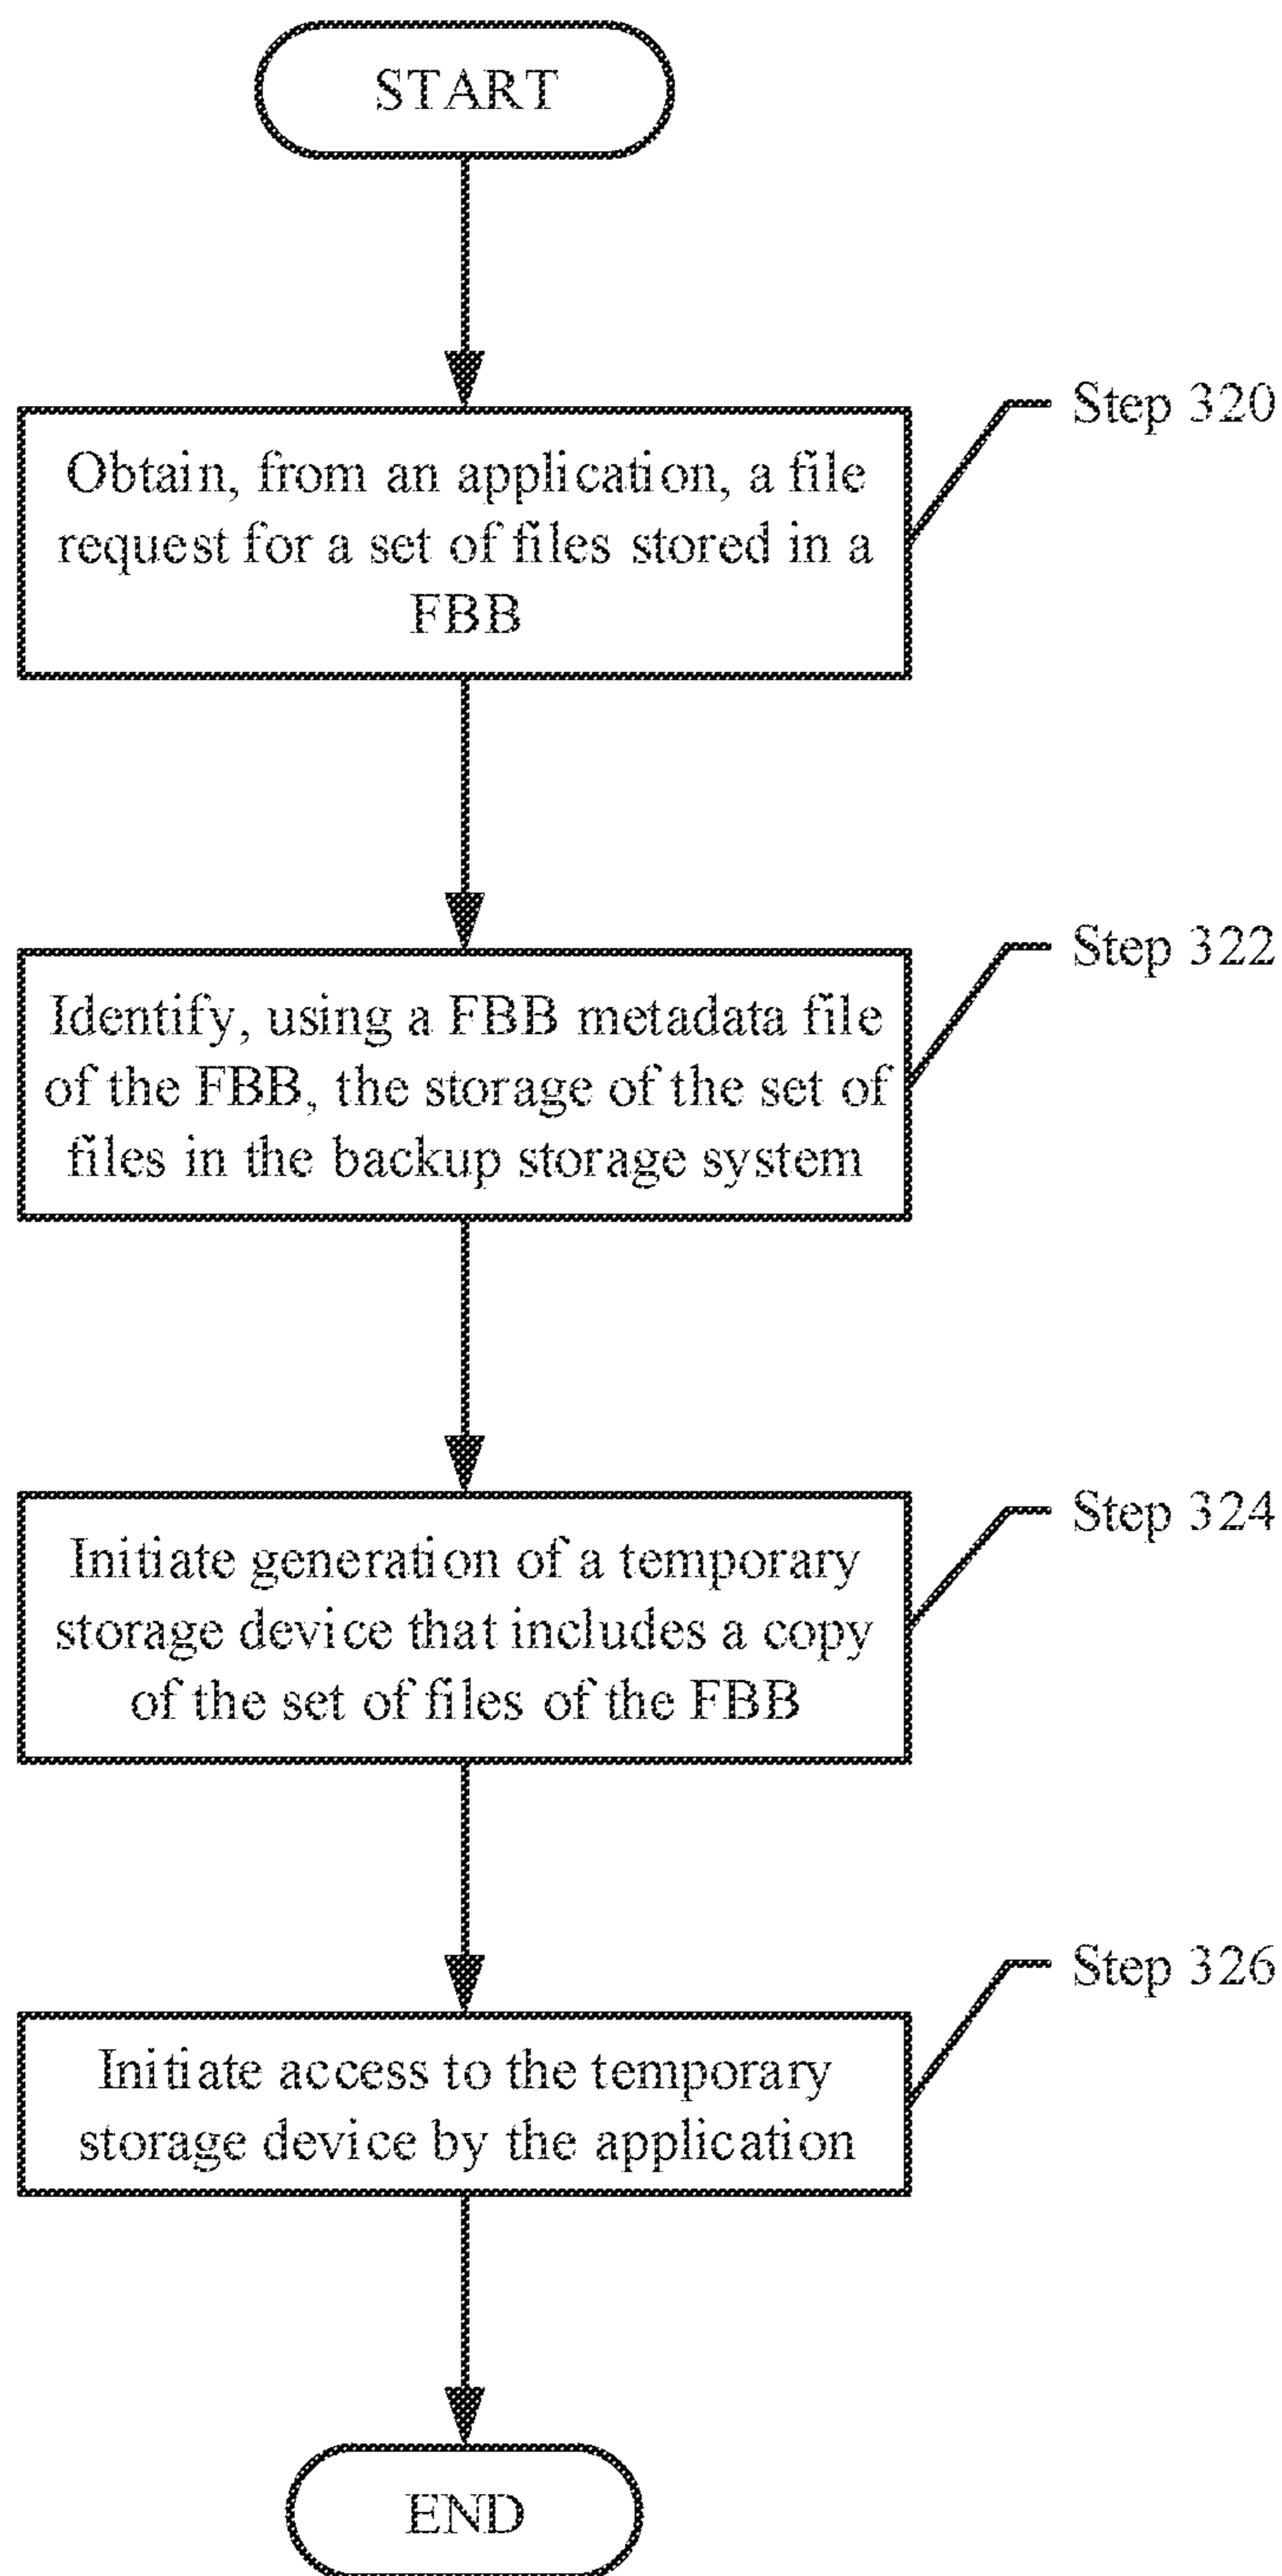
START

Step 320

Obtain, from an application, a file request for a set of files stored in a FBB

Step 322

Identify, using a FBB metadata file of the FBB, the storage of the set of files in the backup storage system

Step 324

Initiate generation of a temporary storage device that includes a copy of the set of files of the FBB

Step 326

Initiate access to the temporary storage device by the application

END